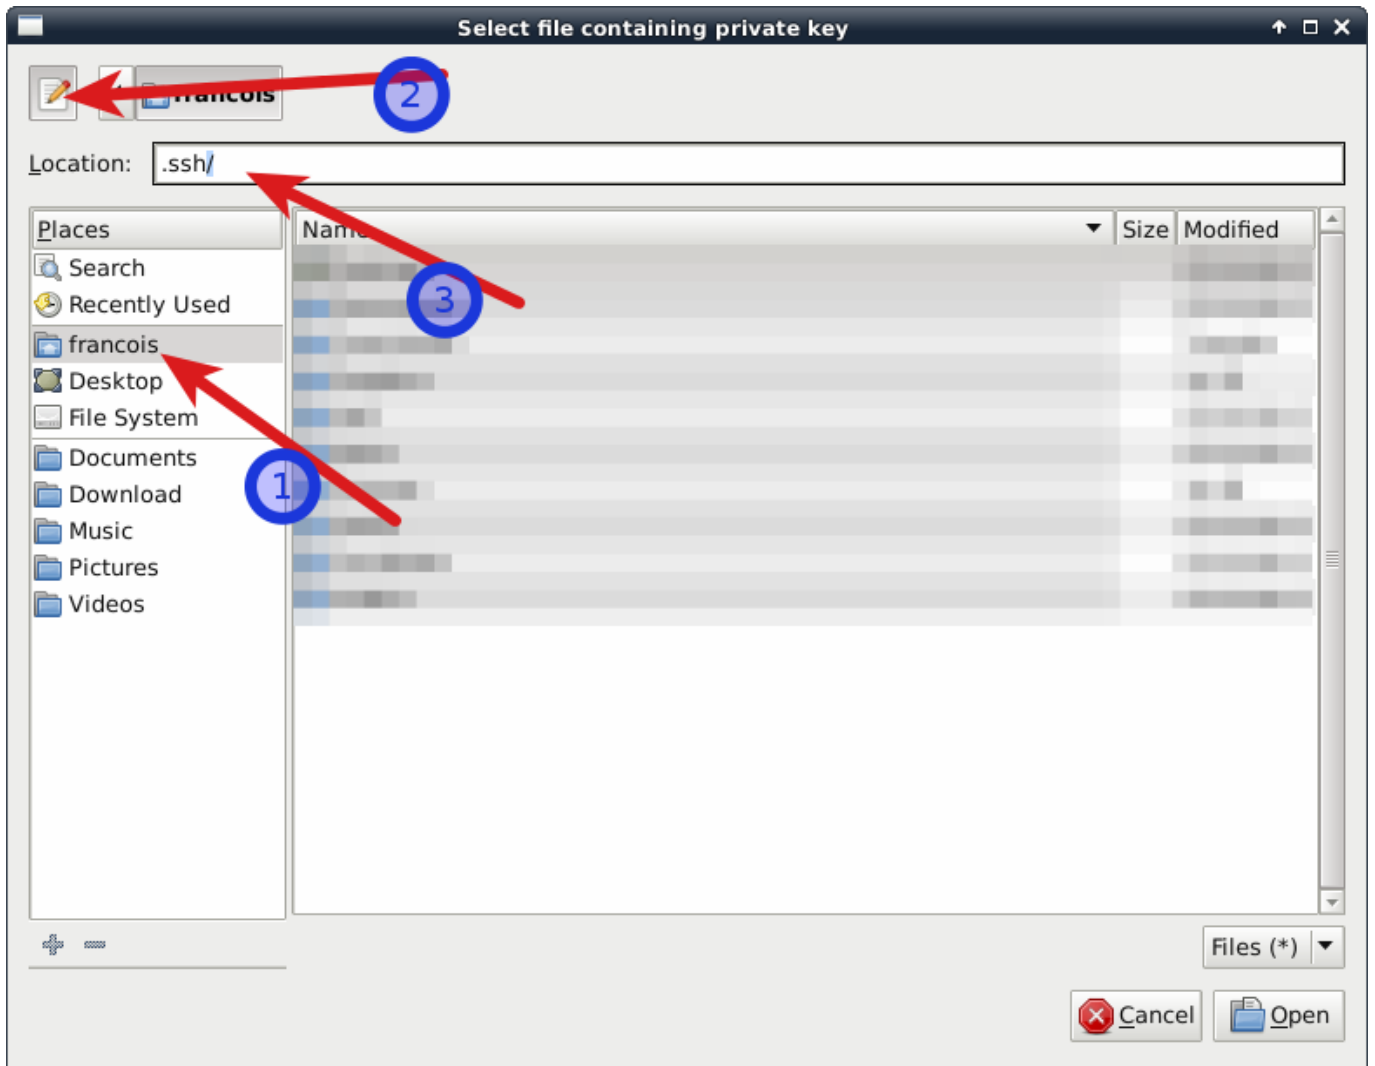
Select file containing private key

francois

2

Location: .ssh/

Places
Search
Recently Used
francois
Desktop
File System
Documents
Download
Music
Pictures
Videos

Name
Size
Modified

3

1

Files (*)

Cancel
Open